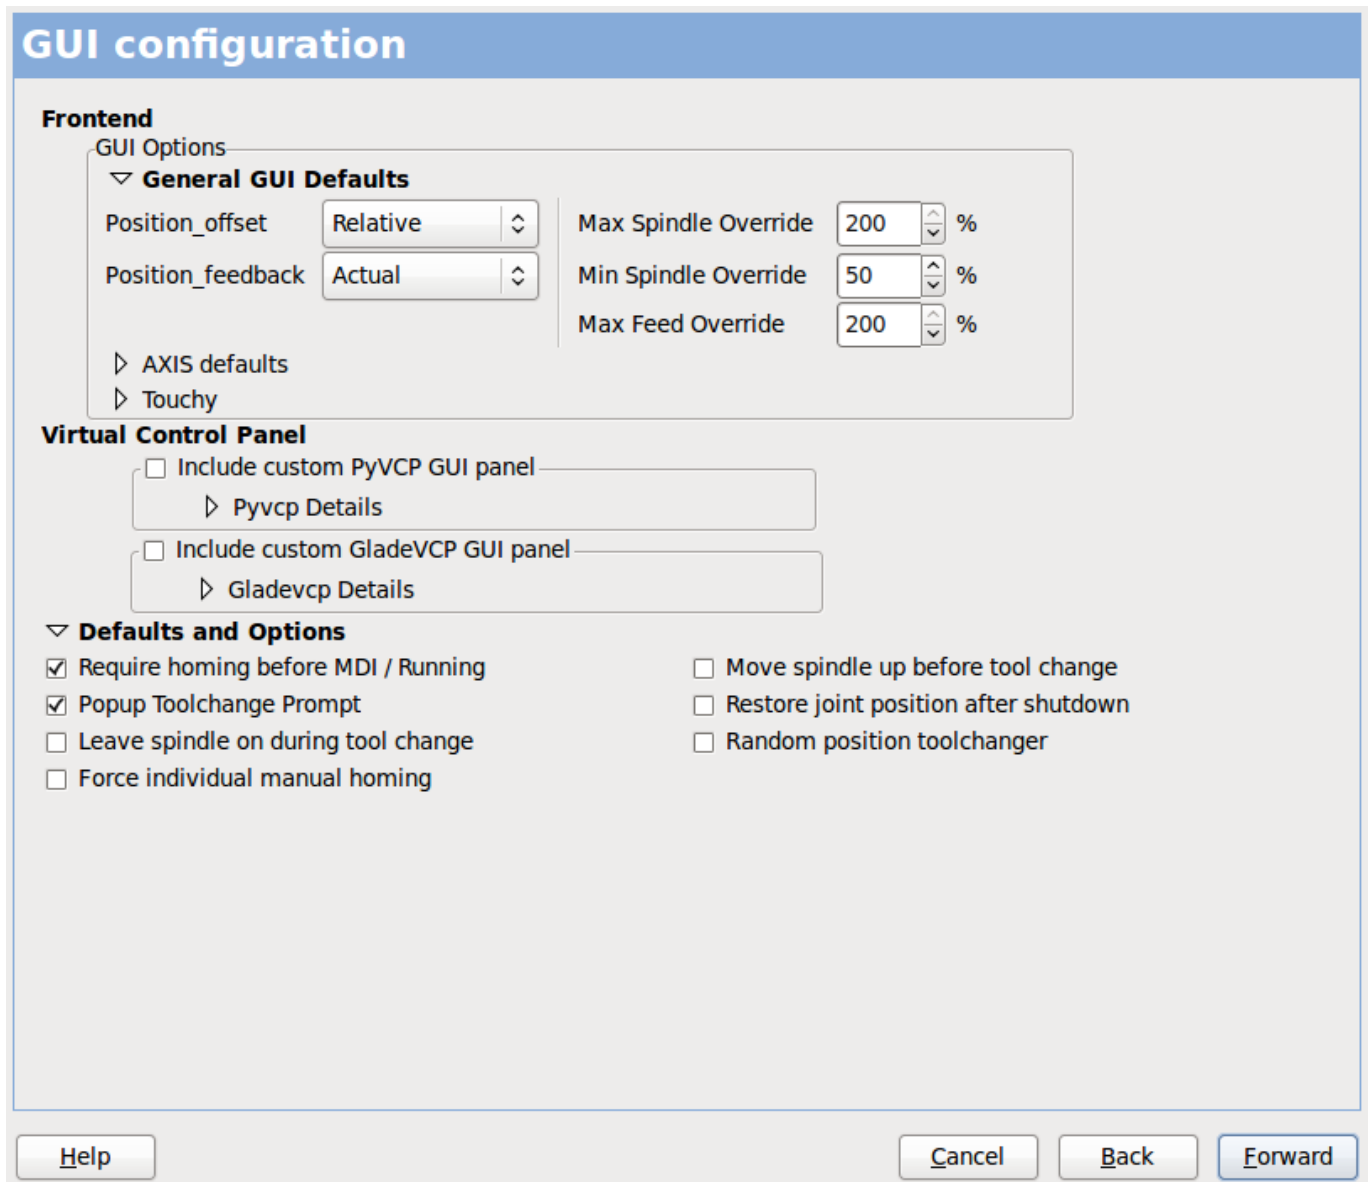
GUI configuration

Frontend

GUI Options

General GUI Defaults

Position_offset
Relative

Position_feedback
Actual

Max Spindle Override
200
%

Min Spindle Override
50
%

Max Feed Override
200
%

AXIS defaults

Touchy

Virtual Control Panel

Include custom PyVCP GUI panel

Pyvcp Details

Include custom GladeVCP GUI panel

Gladevcp Details

Defaults and Options

Require homing before MDI / Running

Popup Toolchange Prompt

Leave spindle on during tool change

Force individual manual homing

Move spindle up before tool change

Restore joint position after shutdown

Random position toolchanger

Help

Cancel

Back

Forward